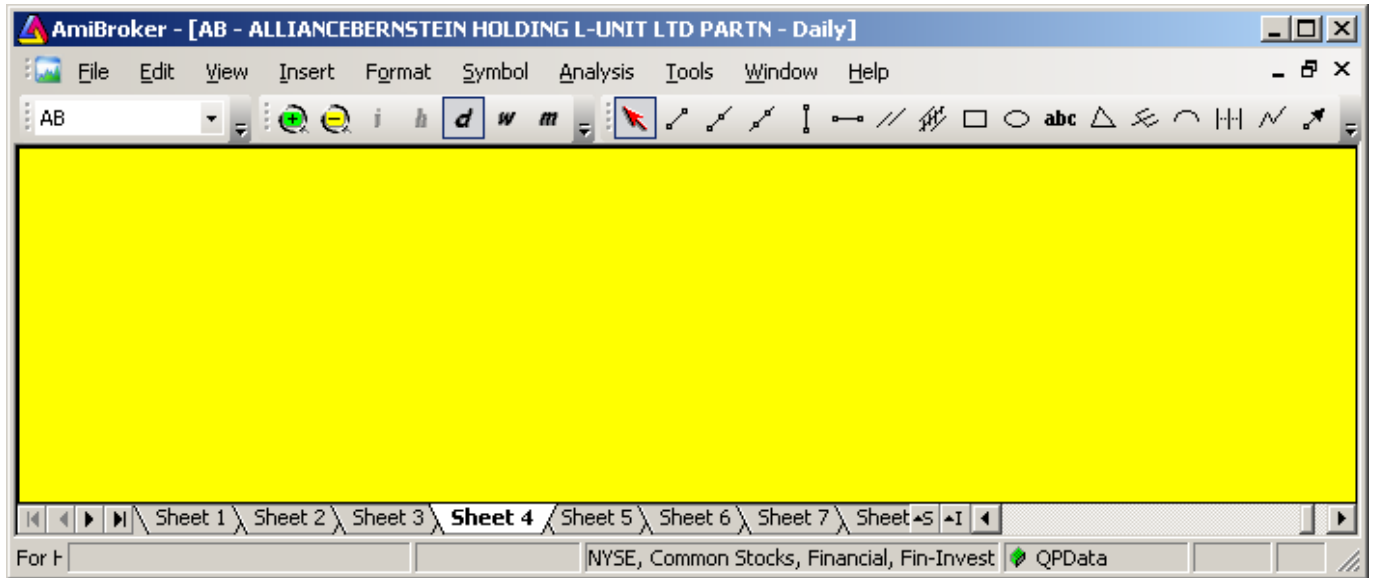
AmiBroker - [AB - ALLIANCEBERNSTEIN HOLDING L-UNIT LTD PARTN - Daily]

File Edit View Insert Format Symbol Analysis Tools Window Help

AB

i h d w m

abc

Sheet 1 Sheet 2 Sheet 3 Sheet 4 Sheet 5 Sheet 6 Sheet 7 Sheet

For H

NYSE, Common Stocks, Financial, Fin-Invest

QPData